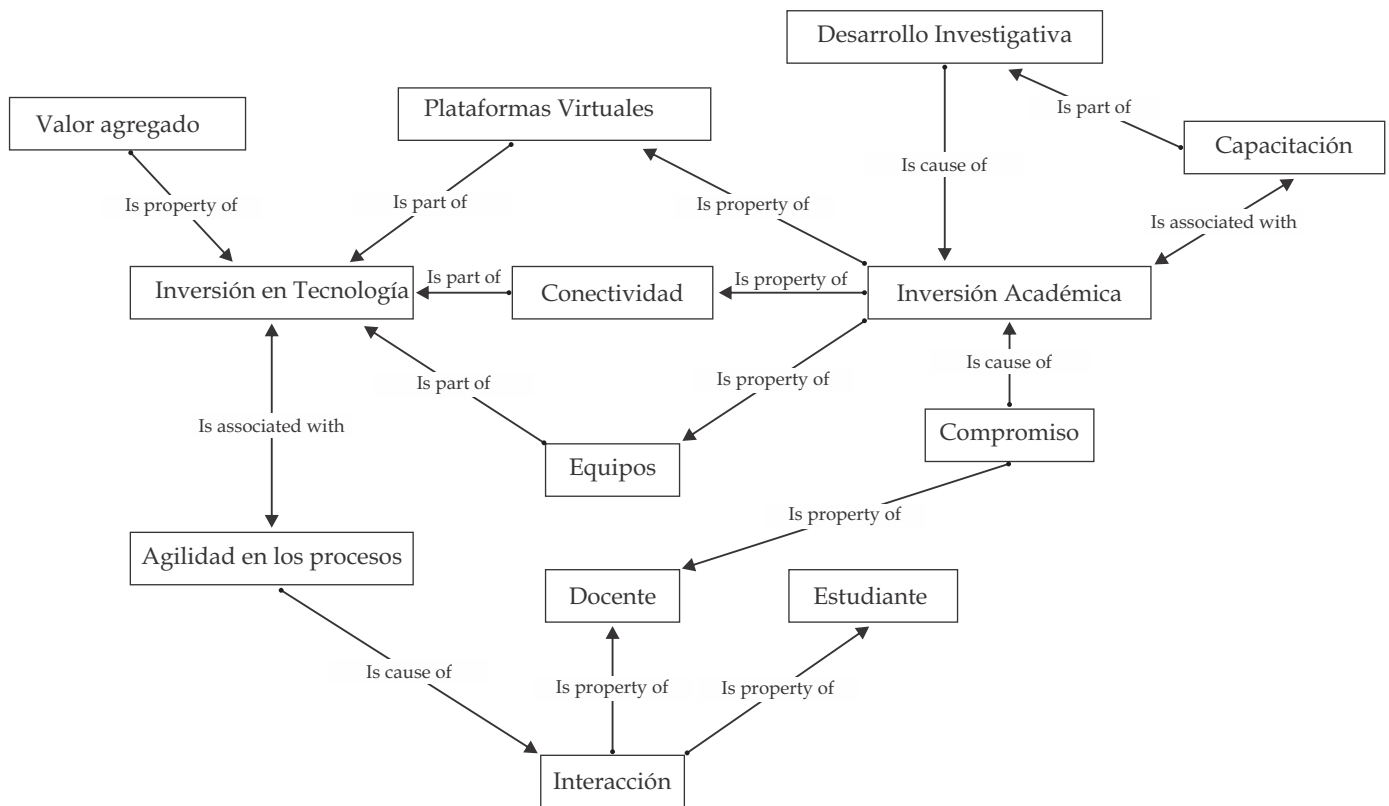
Desarrollo Investigativa

Valor agregado

Plataformas Virtuales

Is part of

Capacitación

Is cause of

Is property of

Is part of

Is property of

Is associated with

Inversión en Tecnología

Is part of

Conectividad

Is property of

Inversión Académica

Is cause of

Is part of

Is property of

Is associated with

Compromiso

Equipos

Is property of

Agilidad en los procesos

Docente

Estudiante

Is cause of

Is property of

Is property of

Interacción